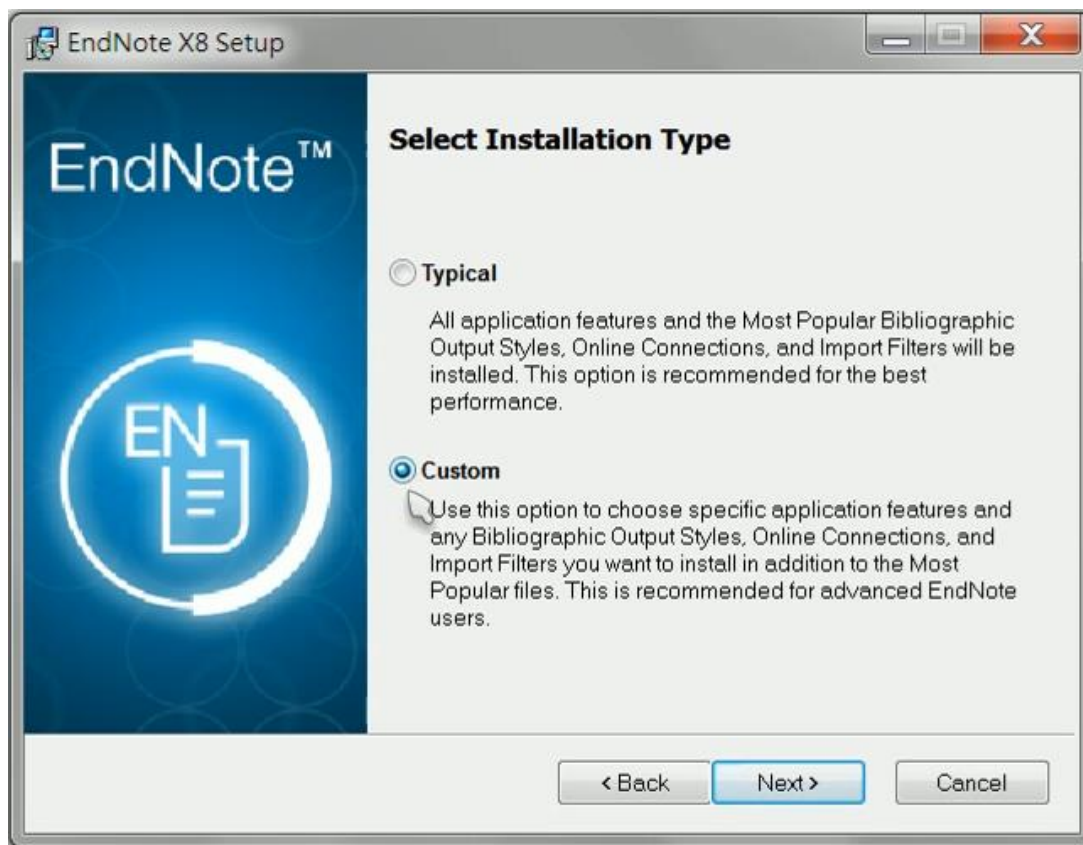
EndNote X8 Setup

EndNote™

EN

Select Installation Type

Typical

All application features and the Most Popular Bibliographic Output Styles, Online Connections, and Import Filters will be installed. This option is recommended for the best performance.

Custom

Use this option to choose specific application features and any Bibliographic Output Styles, Online Connections, and Import Filters you want to install in addition to the Most Popular files. This is recommended for advanced EndNote users.

< Back
Next >
Cancel